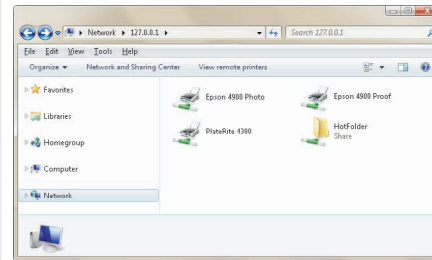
Network ▸ 127.0.0.1 ▸
Search 127.0.0.1

File Edit View Tools Help

Organize ▾ Network and Sharing Center View remote printers

Favorites
Libraries
Homegroup
Computer
Network

Epson 4900 Photo
Epson 4900 Proof
PlateRite 4300
HotFolder
Share